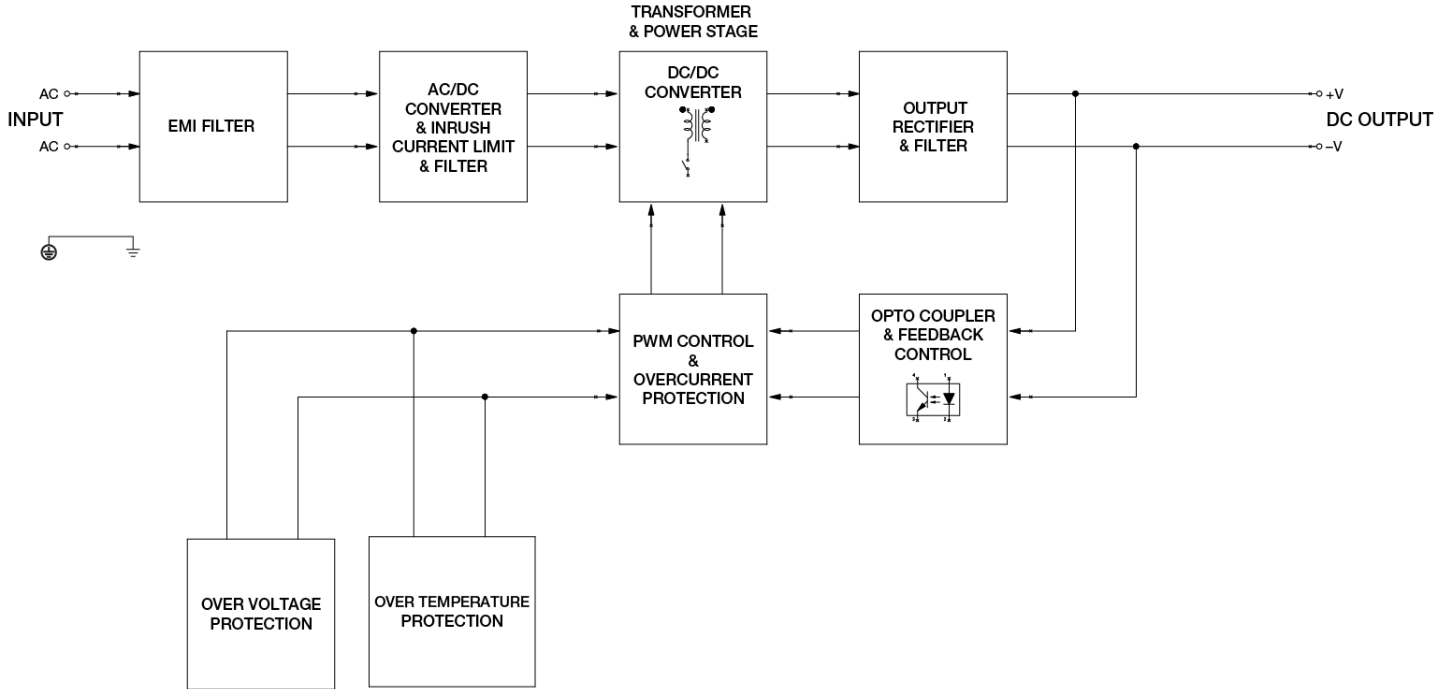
AC
INPUT
AC

EMI FILTER

AC/DC CONVERTER & INRUSH CURRENT LIMIT & FILTER

TRANSFORMER & POWER STAGE

DC/DC CONVERTER

OUTPUT RECTIFIER & FILTER

+V
DC OUTPUT
–V

PWM CONTROL & OVERCURRENT PROTECTION

OPTO COUPLER & FEEDBACK CONTROL

OVER VOLTAGE PROTECTION

OVER TEMPERATURE PROTECTION